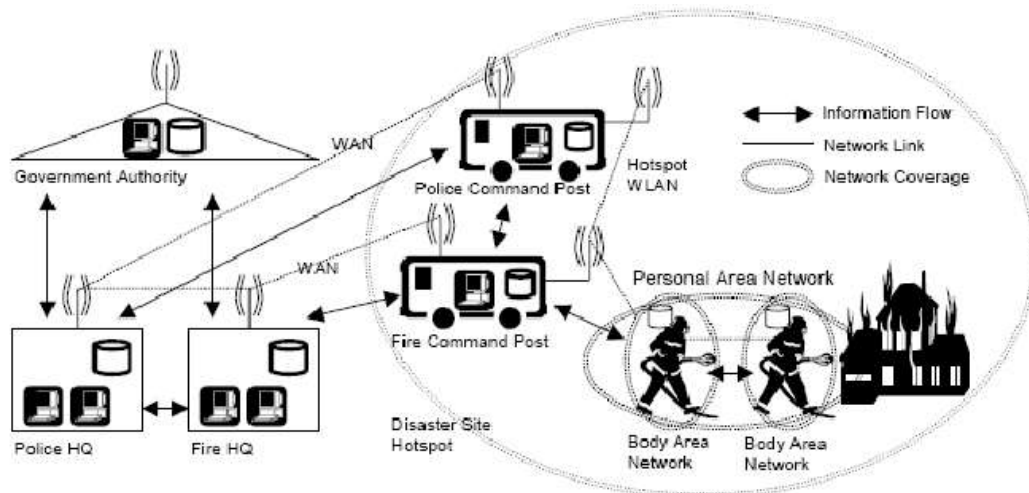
Information Flow
Network Link
Network Coverage

Government Authority
WAN
Police Command Post
Hotspot WLAN
WAN
Personal Area Network
Fire Command Post
Police HQ
Fire HQ
Disaster Site Hotspot
Body Area Network
Body Area Network